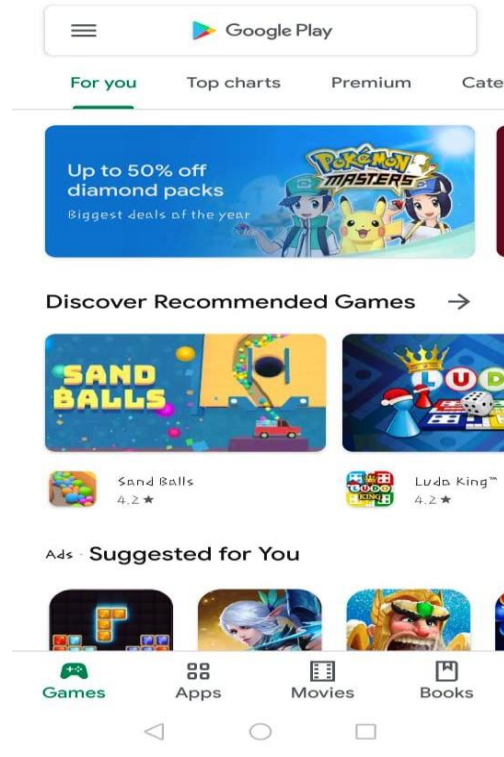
Google Play

For you Top charts Premium Cate

Up to 50% off diamond packs
Biggest deals of the year

POKÉMON MASTERS

Discover Recommended Games →

SAND BALLS

LUDO

Sand Balls
4.2 ★

Ludo King™
4.2 ★

Ads · Suggested for You

Games Apps Movies Books